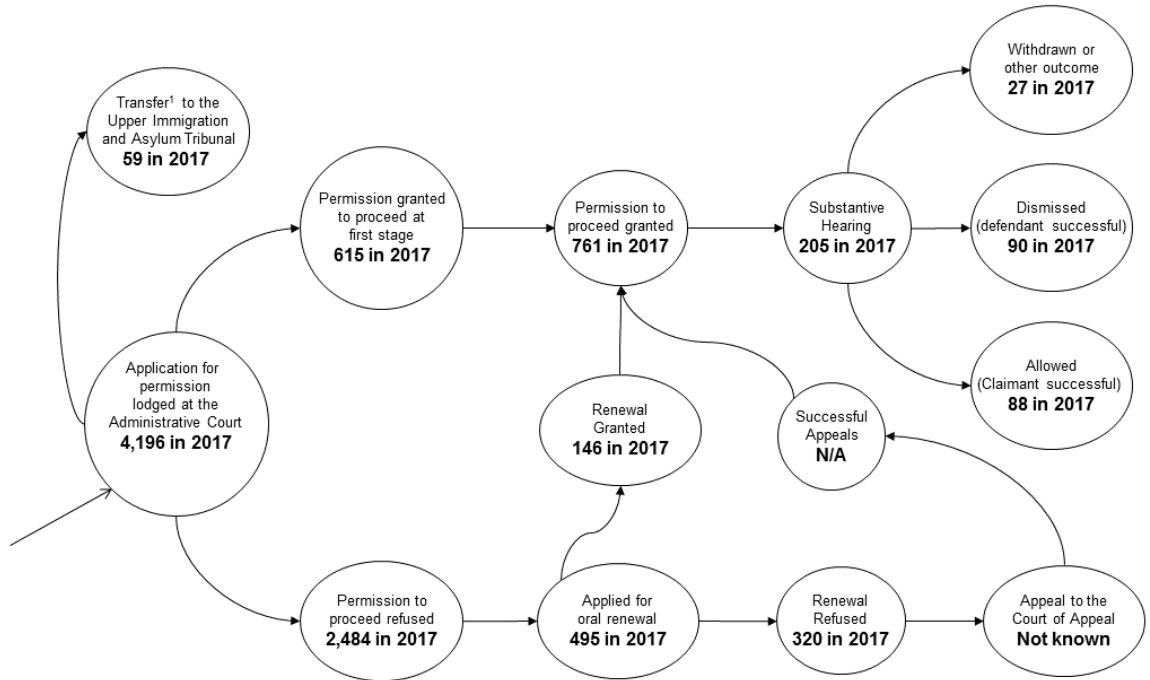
Transfer$^1$ to the Upper Immigration and Asylum Tribunal
59 in 2017

Permission granted to proceed at first stage
615 in 2017

Permission to proceed granted
761 in 2017

Substantive Hearing
205 in 2017

Withdrawn or other outcome
27 in 2017

Dismissed (defendant successful)
90 in 2017

Allowed (Claimant successful)
88 in 2017

Application for permission lodged at the Administrative Court
4,196 in 2017

Renewal Granted
146 in 2017

Successful Appeals
N/A

Permission to proceed refused
2,484 in 2017

Applied for oral renewal
495 in 2017

Renewal Refused
320 in 2017

Appeal to the Court of Appeal
Not known